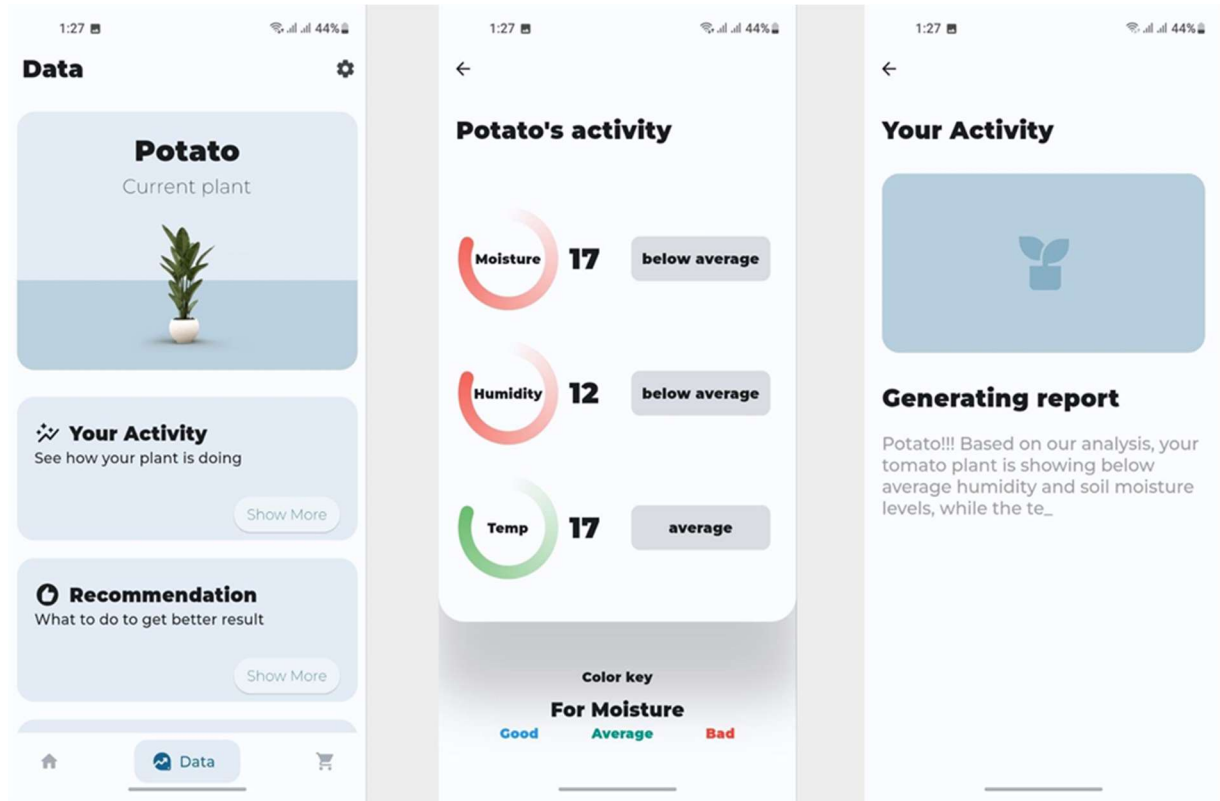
1:27 44%

Data

Potato
Current plant

Your Activity
See how your plant is doing

Show More

Recommendation
What to do to get better result

Show More

Data

1:27 44%

Potato's activity

Moisture 17 below average

Humidity 12 below average

Temp 17 average

Color key
For Moisture
Good Average Bad

1:27 44%

Your Activity

Generating report

Potato!!! Based on our analysis, your tomato plant is showing below average humidity and soil moisture levels, while the te_